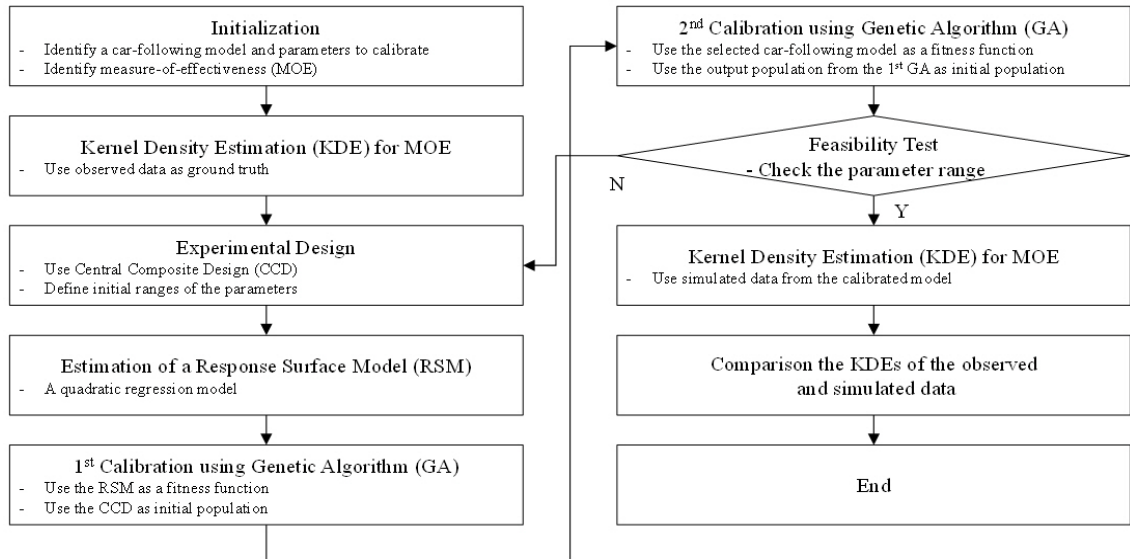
Initialization
- Identify a car-following model and parameters to calibrate
- Identify measure-of-effectiveness (MOE)

Kernel Density Estimation (KDE) for MOE
- Use observed data as ground truth

Experimental Design
- Use Central Composite Design (CCD)
- Define initial ranges of the parameters

Estimation of a Response Surface Model (RSM)
- A quadratic regression model

1$^{st}$ Calibration using Genetic Algorithm (GA)
- Use the RSM as a fitness function
- Use the CCD as initial population

2$^{nd}$ Calibration using Genetic Algorithm (GA)
- Use the selected car-following model as a fitness function
- Use the output population from the 1$^{st}$ GA as initial population

Feasibility Test
- Check the parameter range

N

Y

Kernel Density Estimation (KDE) for MOE
- Use simulated data from the calibrated model

Comparison the KDEs of the observed and simulated data

End